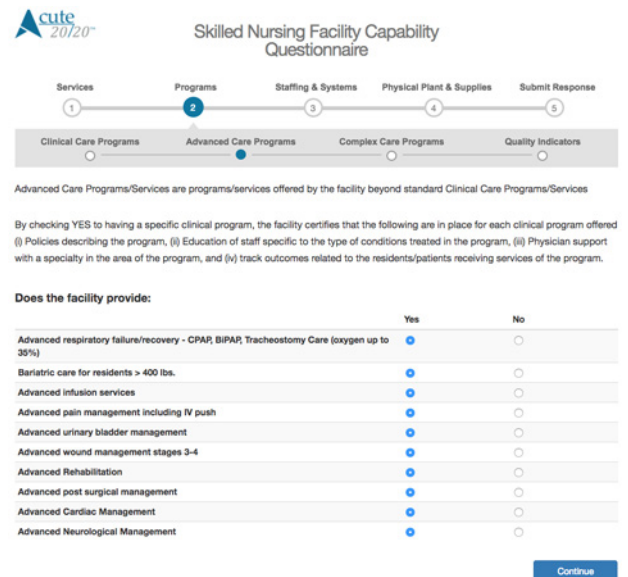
Acute 20/20™

Skilled Nursing Facility Capability Questionnaire

Services 1
Programs 2
Staffing & Systems 3
Physical Plant & Supplies 4
Submit Response 5

Clinical Care Programs
Advanced Care Programs
Complex Care Programs
Quality Indicators

Advanced Care Programs/Services are programs/services offered by the facility beyond standard Clinical Care Programs/Services

By checking YES to having a specific clinical program, the facility certifies that the following are in place for each clinical program offered (i) Policies describing the program, (ii) Education of staff specific to the type of conditions treated in the program, (iii) Physician support with a specialty in the area of the program, and (iv) track outcomes related to the residents/patients receiving services of the program.

Does the facility provide:

| | Yes | No |
|---|---|---|
| Advanced respiratory failure/recovery - CPAP, BiPAP, Tracheostomy Care (oxygen up to 35%) | | |
| Bariatric care for residents > 400 lbs. | | |
| Advanced infusion services | | |
| Advanced pain management including IV push | | |
| Advanced urinary bladder management | | |
| Advanced wound management stages 3-4 | | |
| Advanced Rehabilitation | | |
| Advanced post surgical management | | |
| Advanced Cardiac Management | | |
| Advanced Neurological Management | | |

Continue